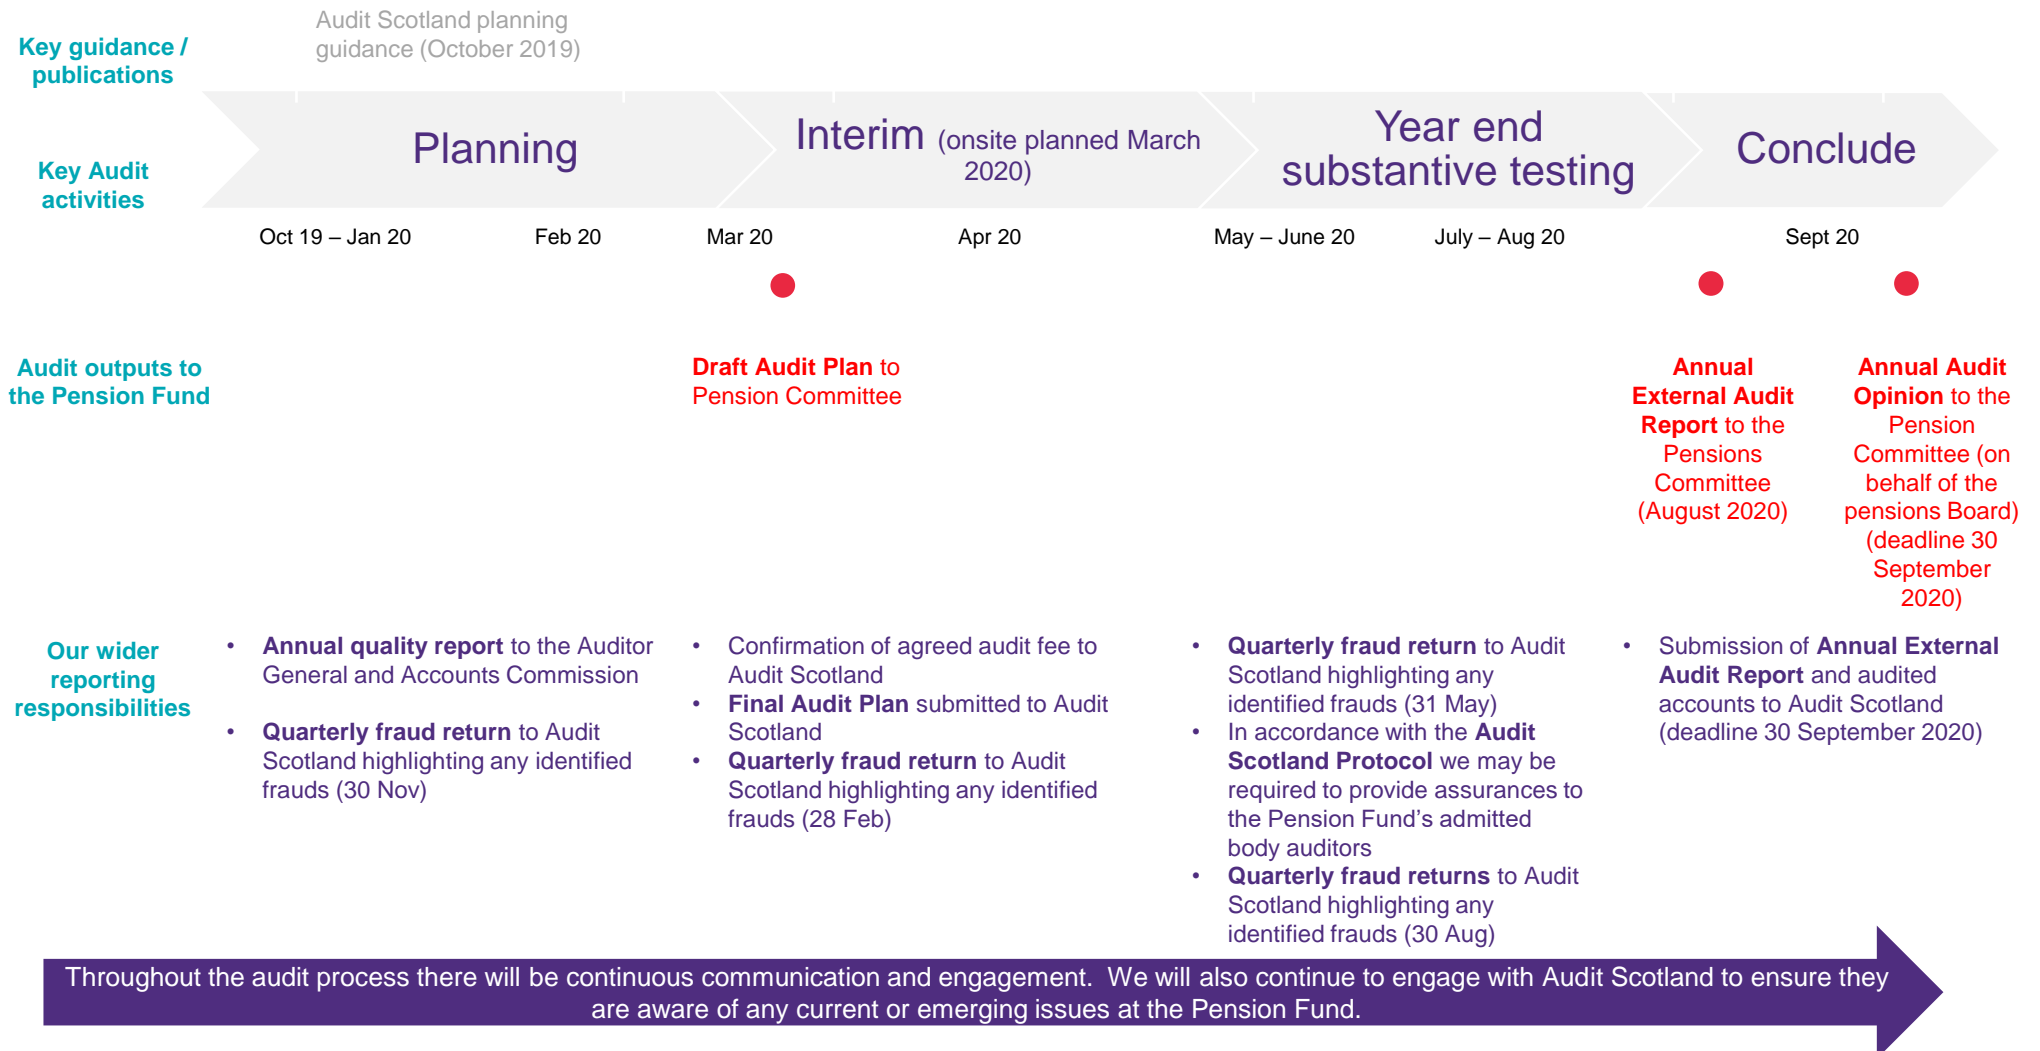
Key guidance / publications

Audit Scotland planning guidance (October 2019)

Key Audit activities

Planning

Interim (onsite planned March 2020)

Year end substantive testing

Conclude

Oct 19 – Jan 20 Feb 20 Mar 20 Apr 20 May – June 20 July – Aug 20 Sept 20

Audit outputs to the Pension Fund

**Draft Audit Plan** to Pension Committee

**Annual External Audit Report** to the Pensions Committee (August 2020)

**Annual Audit Opinion** to the Pension Committee (on behalf of the pensions Board) (deadline 30 September 2020)

Our wider reporting responsibilities

- **Annual quality report** to the Auditor General and Accounts Commission
- **Quarterly fraud return** to Audit Scotland highlighting any identified frauds (30 Nov)

- Confirmation of agreed audit fee to Audit Scotland
- **Final Audit Plan** submitted to Audit Scotland
- **Quarterly fraud return** to Audit Scotland highlighting any identified frauds (28 Feb)

- **Quarterly fraud return** to Audit Scotland highlighting any identified frauds (31 May)
- In accordance with the **Audit Scotland Protocol** we may be required to provide assurances to the Pension Fund's admitted body auditors
- **Quarterly fraud returns** to Audit Scotland highlighting any identified frauds (30 Aug)

- Submission of **Annual External Audit Report** and audited accounts to Audit Scotland (deadline 30 September 2020)

Throughout the audit process there will be continuous communication and engagement. We will also continue to engage with Audit Scotland to ensure they are aware of any current or emerging issues at the Pension Fund.